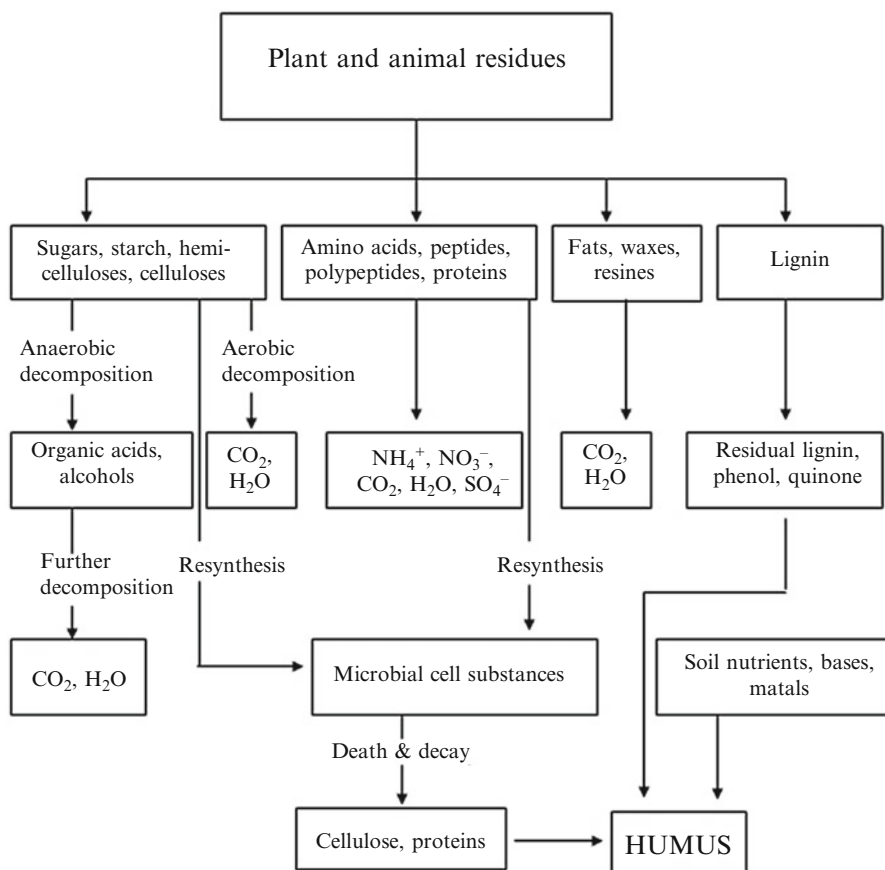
Plant and animal residues

Sugars, starch, hemicelluloses, celluloses

Amino acids, peptides, polypeptides, proteins

Fats, waxes, resines

Lignin

Anaerobic decomposition

Aerobic decomposition

Organic acids, alcohols

$CO_2$, $H_2O$

$NH_4^+$, $NO_3^-$, $CO_2$, $H_2O$, $SO_4^-$

$CO_2$, $H_2O$

Residual lignin, phenol, quinone

Further decomposition

Resynthesis

Resynthesis

$CO_2$, $H_2O$

Microbial cell substances

Soil nutrients, bases, matals

Death & decay

Cellulose, proteins

HUMUS